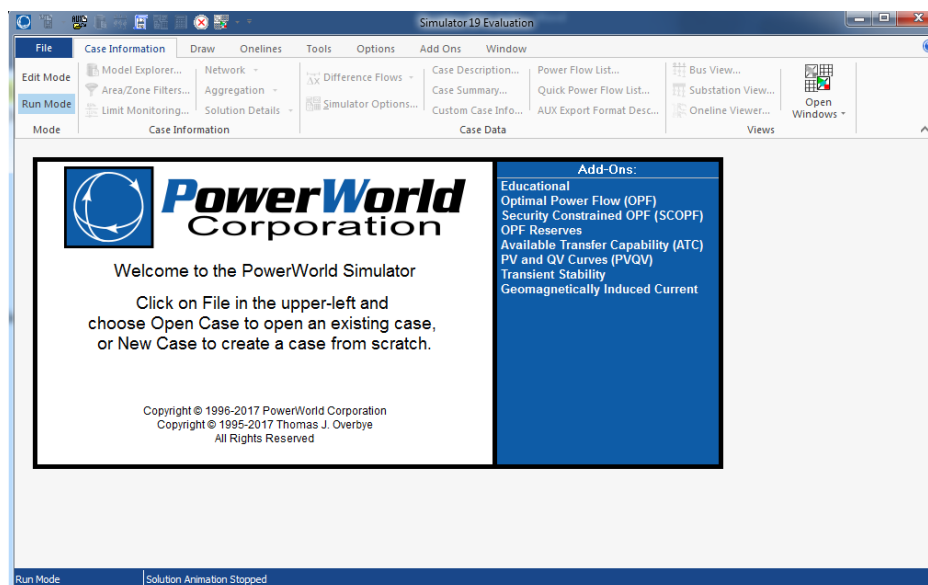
Simulator 19 Evaluation

File | Case Information | Draw | Onelines | Tools | Options | Add Ons | Window

Edit Mode
Run Mode
Mode

Model Explorer...
Area/Zone Filters...
Limit Monitoring...
Network
Aggregation
Solution Details
Case Information

Difference Flows
Simulator Options...

Case Description...
Case Summary...
Custom Case Info...
Power Flow List...
Quick Power Flow List...
AUX Export Format Desc...
Case Data

Bus View...
Substation View...
Oneline Viewer...
Open Windows
Views

PowerWorld Corporation

Welcome to the PowerWorld Simulator

Click on File in the upper-left and choose Open Case to open an existing case, or New Case to create a case from scratch.

Copyright © 1996-2017 PowerWorld Corporation
Copyright © 1995-2017 Thomas J. Overbye
All Rights Reserved

Add-Ons:
Educational
Optimal Power Flow (OPF)
Security Constrained OPF (SCOPF)
OPF Reserves
Available Transfer Capability (ATC)
PV and QV Curves (PVQV)
Transient Stability
Geomagnetically Induced Current

Run Mode
Solution Animation Stopped